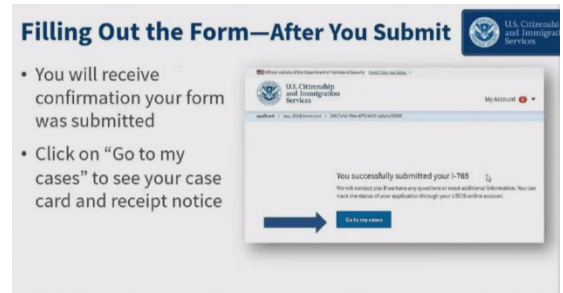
Filling Out the Form—After You Submit

U.S. Citizenship and Immigration Services

• You will receive confirmation your form was submitted

• Click on "Go to my cases" to see your case card and receipt notice

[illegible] An official website of the Department of Homeland Security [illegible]

U.S. Citizenship and Immigration Services

My Account

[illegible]

You successfully submitted your I-765

We will contact you if we have any questions or need additional information. You can track the status of your application through your USCIS online account.

Go to my cases